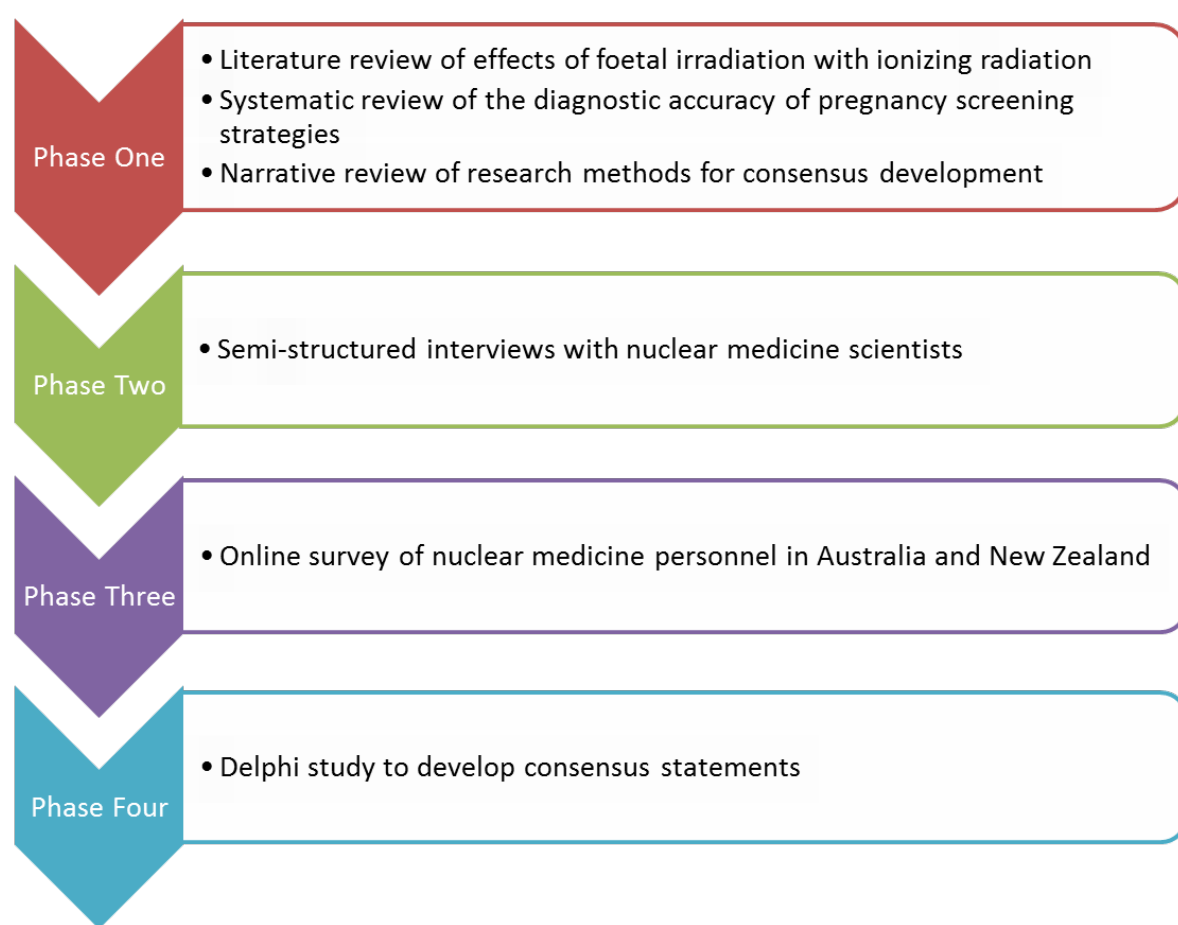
Phase One

• Literature review of effects of foetal irradiation with ionizing radiation
• Systematic review of the diagnostic accuracy of pregnancy screening strategies
• Narrative review of research methods for consensus development

Phase Two

• Semi-structured interviews with nuclear medicine scientists

Phase Three

• Online survey of nuclear medicine personnel in Australia and New Zealand

Phase Four

• Delphi study to develop consensus statements